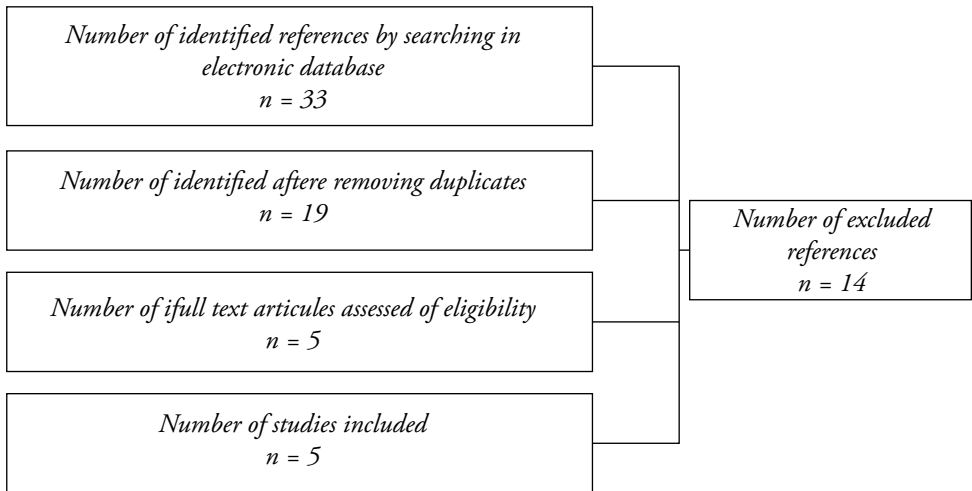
Number of identified references by searching in electronic database
n = 33

Number of identified aftere removing duplicates
n = 19

Number of ifull text articules assessed of eligibility
n = 5

Number of studies included
n = 5

Number of excluded references
n = 14